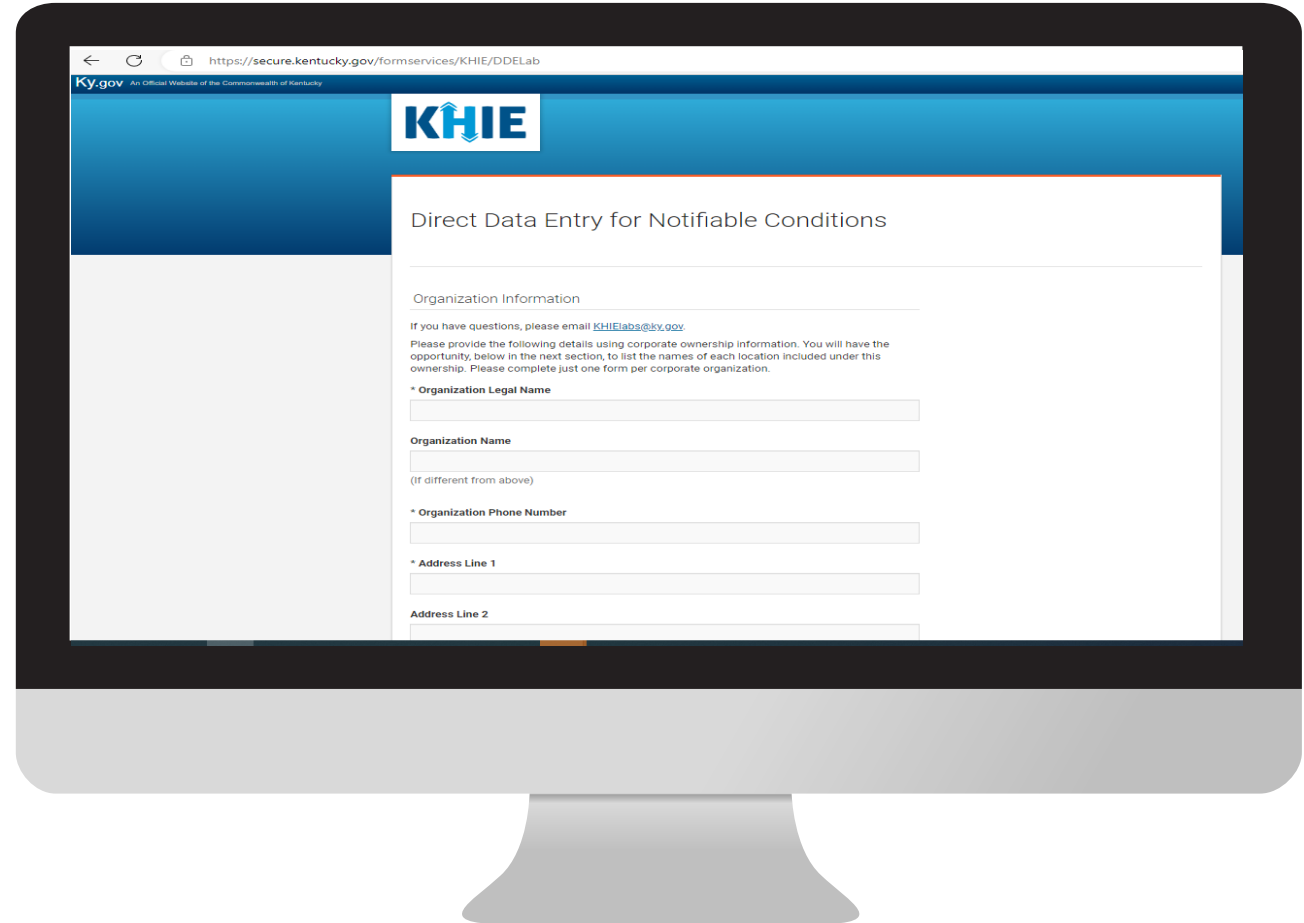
https://secure.kentucky.gov/formservices/KHIE/DDELab

Ky.gov An Official Website of the Commonwealth of Kentucky

KHIE

Direct Data Entry for Notifiable Conditions

Organization Information

If you have questions, please email KHIElabs@ky.gov.

Please provide the following details using corporate ownership information. You will have the opportunity, below in the next section, to list the names of each location included under this ownership. Please complete just one form per corporate organization.

* Organization Legal Name

Organization Name

(If different from above)

* Organization Phone Number

* Address Line 1

Address Line 2